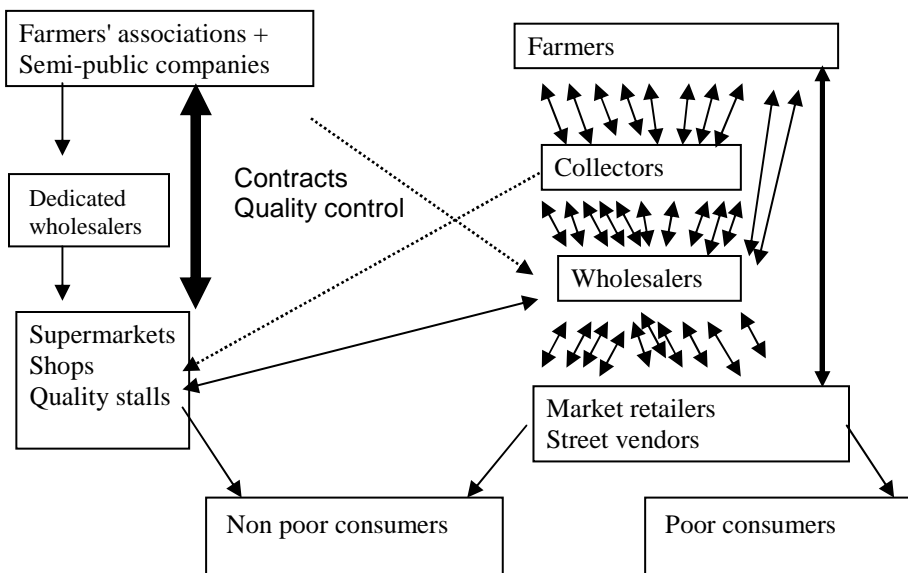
Farmers' associations + Semi-public companies

Dedicated wholesalers

Contracts
Quality control

Supermarkets
Shops
Quality stalls

Farmers

Collectors

Wholesalers

Market retailers
Street vendors

Non poor consumers

Poor consumers